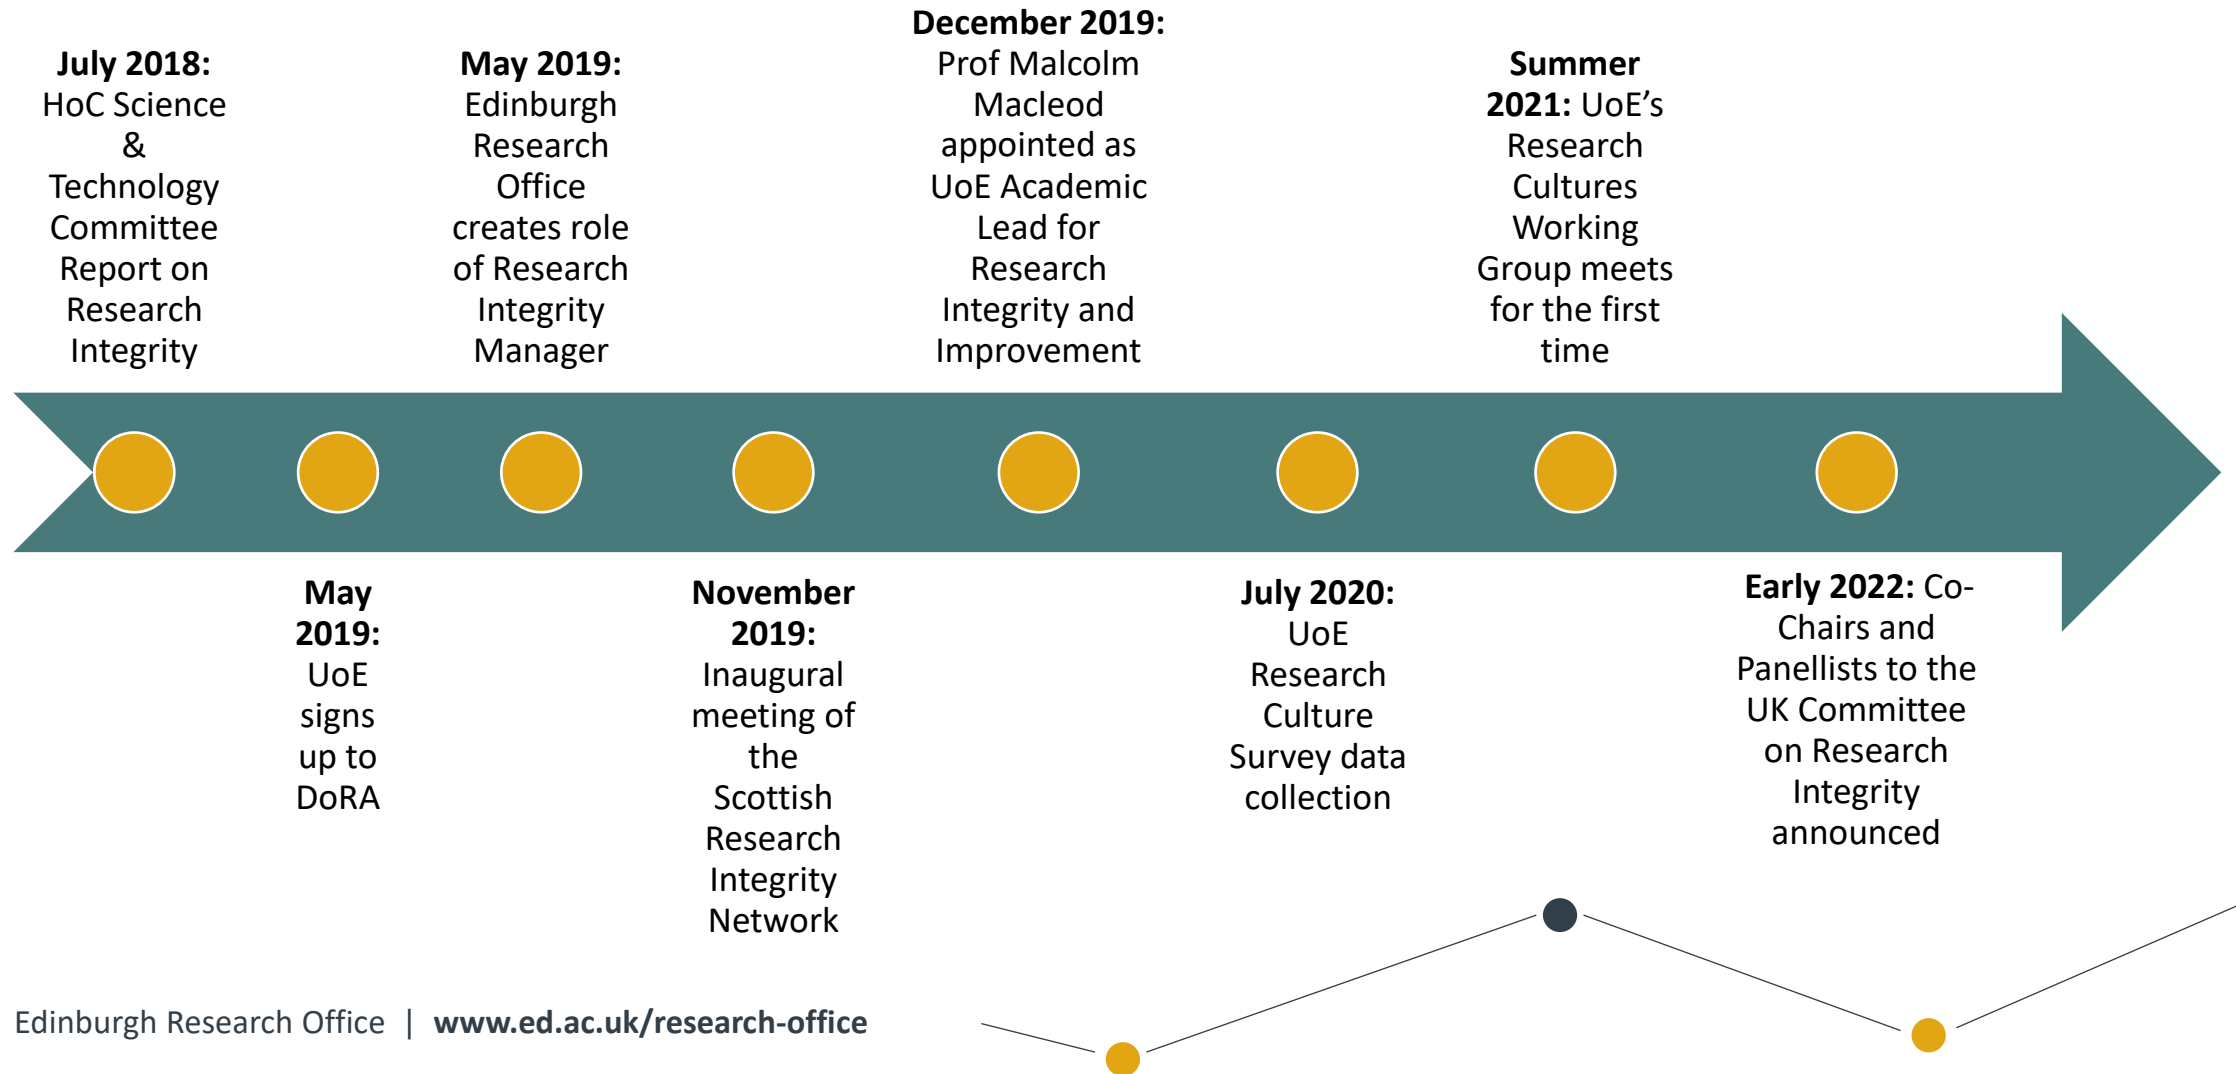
**July 2018:** HoC Science & Technology Committee Report on Research Integrity

**May 2019:** UoE signs up to DoRA

**May 2019:** Edinburgh Research Office creates role of Research Integrity Manager

**November 2019:** Inaugural meeting of the Scottish Research Integrity Network

**December 2019:** Prof Malcolm Macleod appointed as UoE Academic Lead for Research Integrity and Improvement

**July 2020:** UoE Research Culture Survey data collection

**Summer 2021:** UoE's Research Cultures Working Group meets for the first time

**Early 2022:** Co-Chairs and Panellists to the UK Committee on Research Integrity announced

Edinburgh Research Office | **www.ed.ac.uk/research-office**